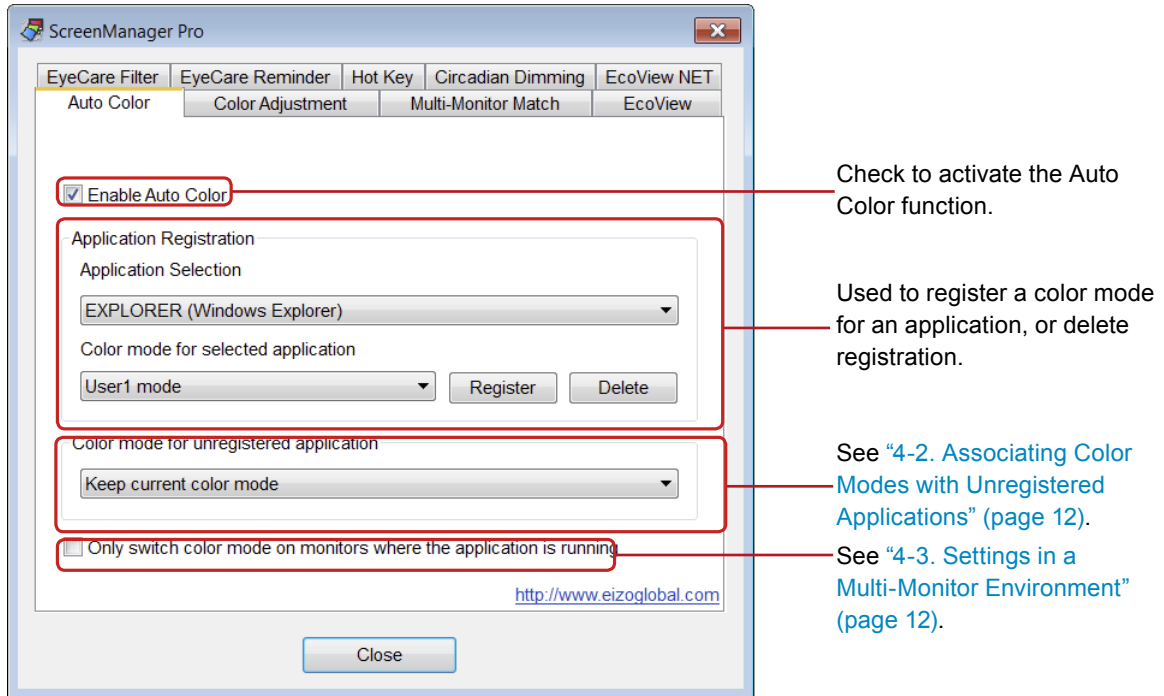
ScreenManager Pro

EyeCare Filter | EyeCare Reminder | Hot Key | Circadian Dimming | EcoView NET
Auto Color | Color Adjustment | Multi-Monitor Match | EcoView

Enable Auto Color

Application Registration
Application Selection
EXPLORER (Windows Explorer)
Color mode for selected application
User1 mode
Register
Delete

Color mode for unregistered application
Keep current color mode

Only switch color mode on monitors where the application is running

http://www.eizoglobal.com

Close

Check to activate the Auto Color function.

Used to register a color mode for an application, or delete registration.

See "4-2. Associating Color Modes with Unregistered Applications" (page 12).

See "4-3. Settings in a Multi-Monitor Environment" (page 12).